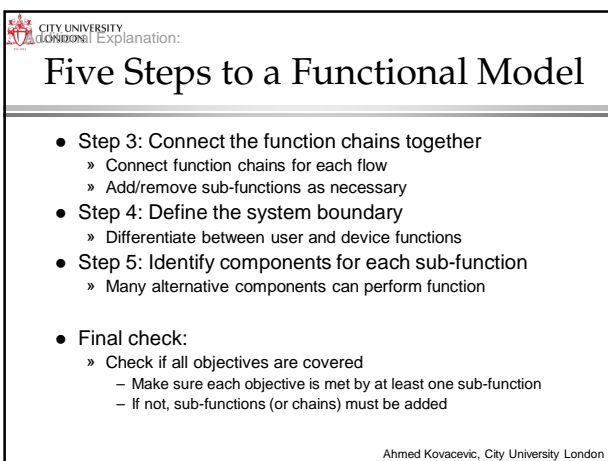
CITY UNIVERSITY LONDON
Additional Explanation:

Five Steps to a Functional Model

- Step 3: Connect the function chains together
  » Connect function chains for each flow
  » Add/remove sub-functions as necessary
- Step 4: Define the system boundary
  » Differentiate between user and device functions
- Step 5: Identify components for each sub-function
  » Many alternative components can perform function

- Final check:
  » Check if all objectives are covered
    – Make sure each objective is met by at least one sub-function
    – If not, sub-functions (or chains) must be added

Ahmed Kovacevic, City University London